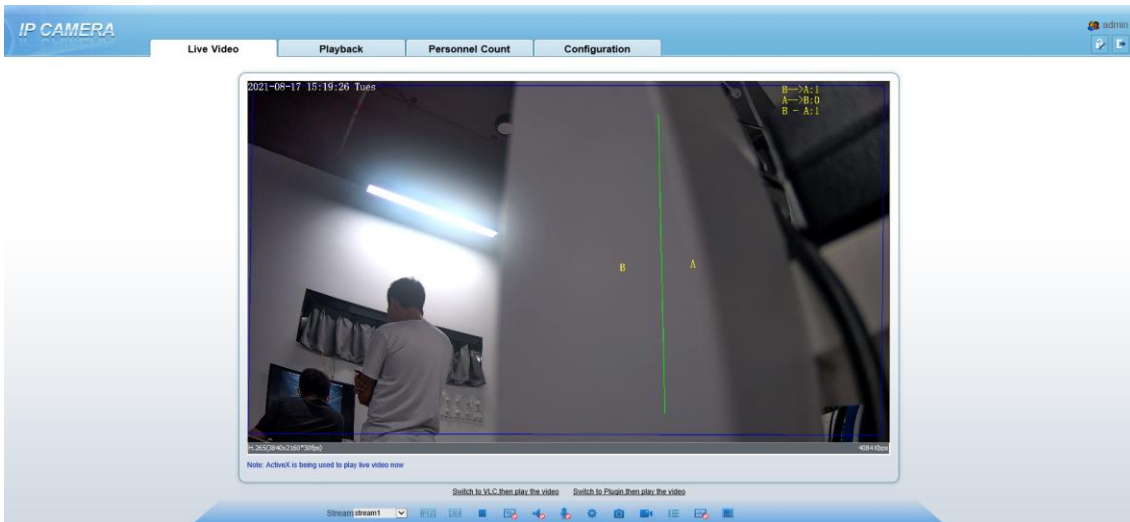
IP CAMERA

admin

Live Video
Playback
Personnel Count
Configuration

2021-08-17 15:19:26 Tues

B-->A:1
A-->B:0
B - A:1

B
A

H.265(3840x2160*30fps)

4084Kbps

Note: ActiveX is being used to play live video now

Switch to VLC then play the video
Switch to Plugin then play the video

Stream stream1